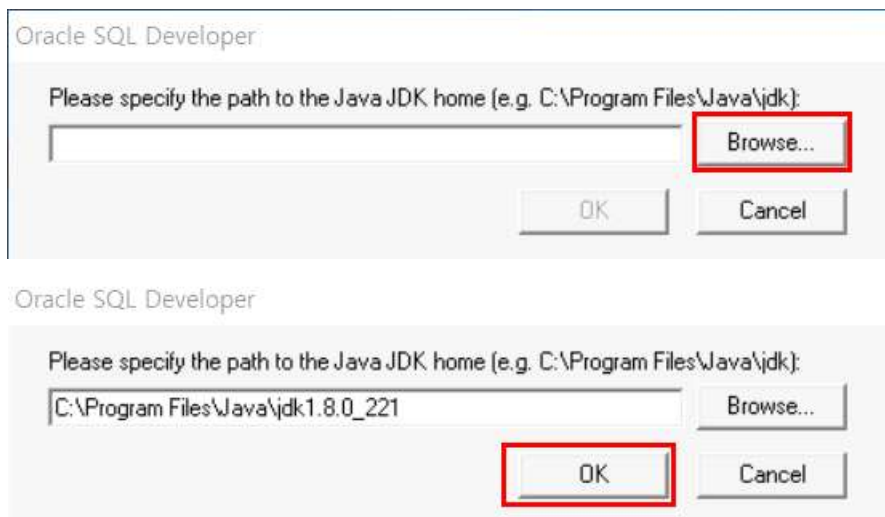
Oracle SQL Developer

Please specify the path to the Java JDK home (e.g. C:\Program Files\Java\jdk):

Browse...

OK

Cancel

Oracle SQL Developer

Please specify the path to the Java JDK home (e.g. C:\Program Files\Java\jdk):

C:\Program Files\Java\jdk1.8.0_221

Browse...

OK

Cancel